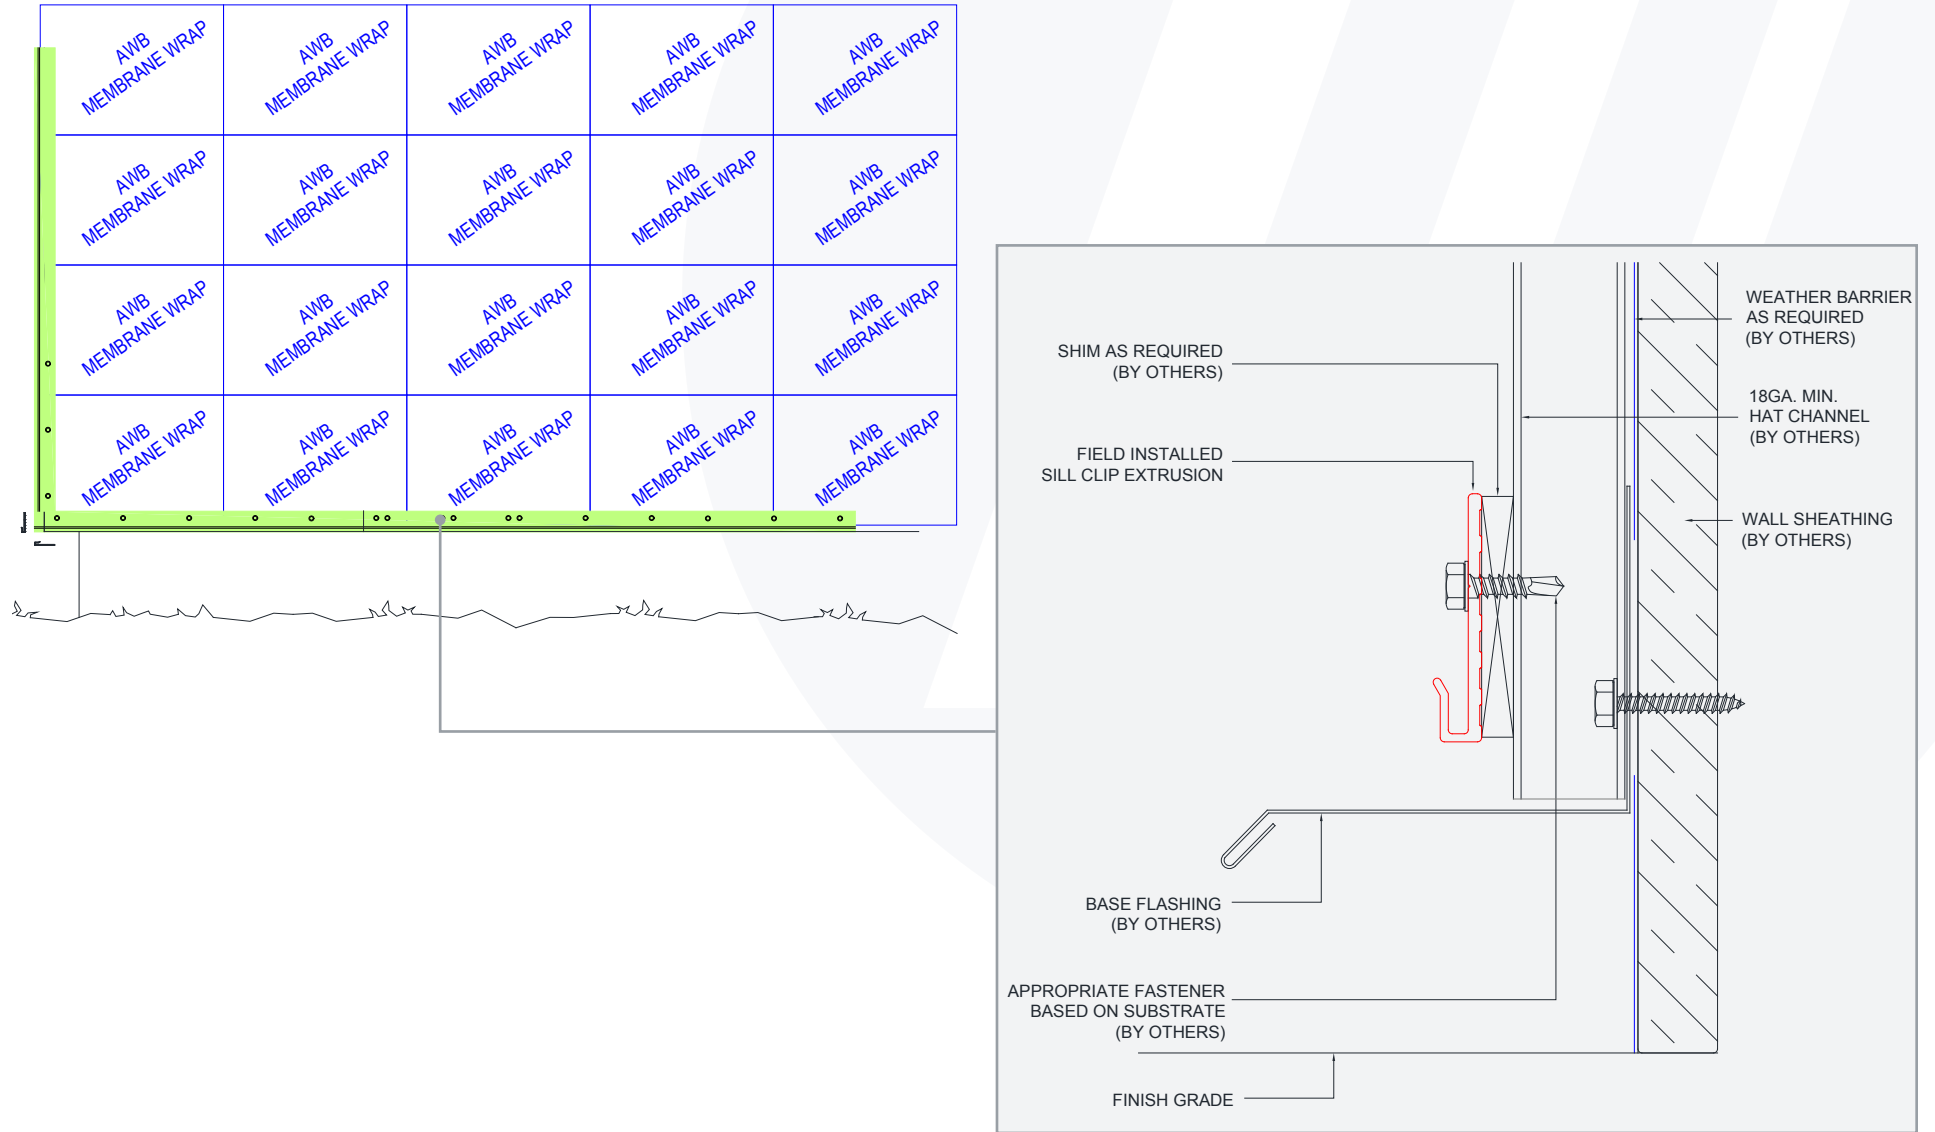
AWB MEMBRANE WRAP
AWB MEMBRANE WRAP
AWB MEMBRANE WRAP
AWB MEMBRANE WRAP
AWB MEMBRANE WRAP
AWB MEMBRANE WRAP
AWB MEMBRANE WRAP
AWB MEMBRANE WRAP
AWB MEMBRANE WRAP
AWB MEMBRANE WRAP
AWB MEMBRANE WRAP
AWB MEMBRANE WRAP
AWB MEMBRANE WRAP
AWB MEMBRANE WRAP
AWB MEMBRANE WRAP
AWB MEMBRANE WRAP
AWB MEMBRANE WRAP
AWB MEMBRANE WRAP
AWB MEMBRANE WRAP
AWB MEMBRANE WRAP

WEATHER BARRIER AS REQUIRED (BY OTHERS)

SHIM AS REQUIRED (BY OTHERS)

18GA. MIN. HAT CHANNEL (BY OTHERS)

FIELD INSTALLED SILL CLIP EXTRUSION

WALL SHEATHING (BY OTHERS)

BASE FLASHING (BY OTHERS)

APPROPRIATE FASTENER BASED ON SUBSTRATE (BY OTHERS)

FINISH GRADE